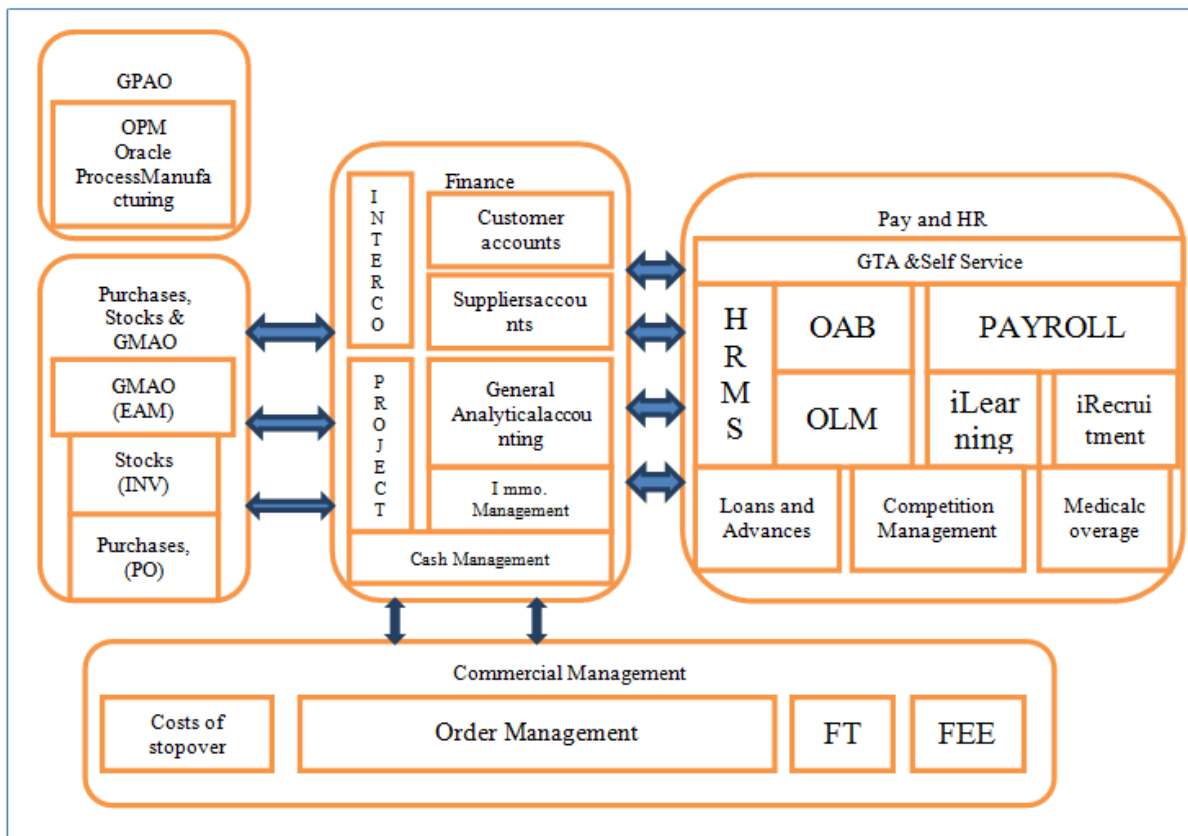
GPAO

OPM
Oracle
ProcessManufacturing

Purchases,
Stocks &
GMAO

GMAO
(EAM)

Stocks
(INV)

Purchases,
(PO)

Finance

INTERCO

Customer accounts

Suppliersaccounts

PROJECT

General
Analyticalaccounting

I mmo.
Management

Cash Management

Pay and HR

GTA &Self Service

HRMS

OAB

PAYROLL

OLM

iLearning

iRecruitment

Loans and Advances

Competition Management

Medicalcoverage

Commercial Management

Costs of stopover

Order Management

FT

FEE